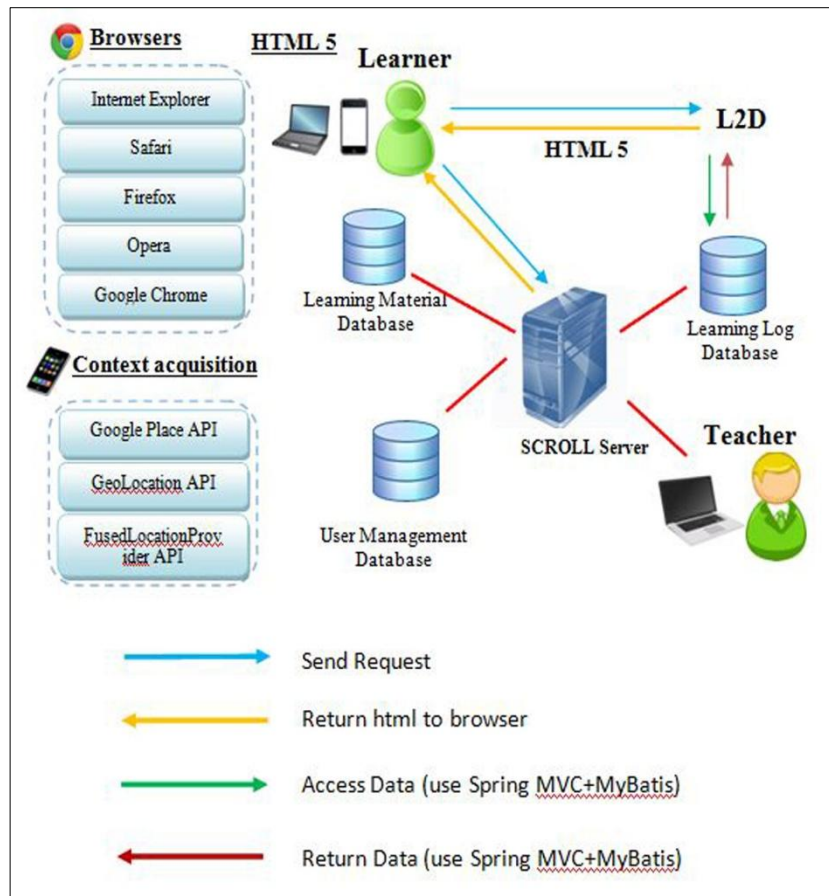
Browsers

HTML 5

Learner

Internet Explorer

Safari

Firefox

Opera

Google Chrome

L2D

HTML 5

Learning Material Database

Learning Log Database

Context acquisition

Google Place API

GeoLocation API

FusedLocationProvider API

SCROLL Server

Teacher

User Management Database

Send Request

Return html to browser

Access Data (use Spring MVC+MyBatis)

Return Data (use Spring MVC+MyBatis)